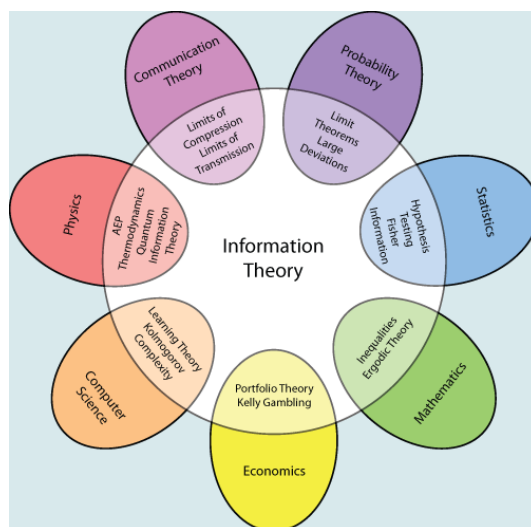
Communication Theory

Limits of Compression
Limits of Transmission

Probability Theory

Limit Theorems
Large Deviations

Physics

AEP
Thermodynamics
Quantum Information Theory

Information Theory

Statistics

Hypothesis Testing
Fisher Information

Computer Science

Learning Theory
Kolmogorov Complexity

Inequalities
Ergodic Theory

Mathematics

Portfolio Theory
Kelly Gambling

Economics